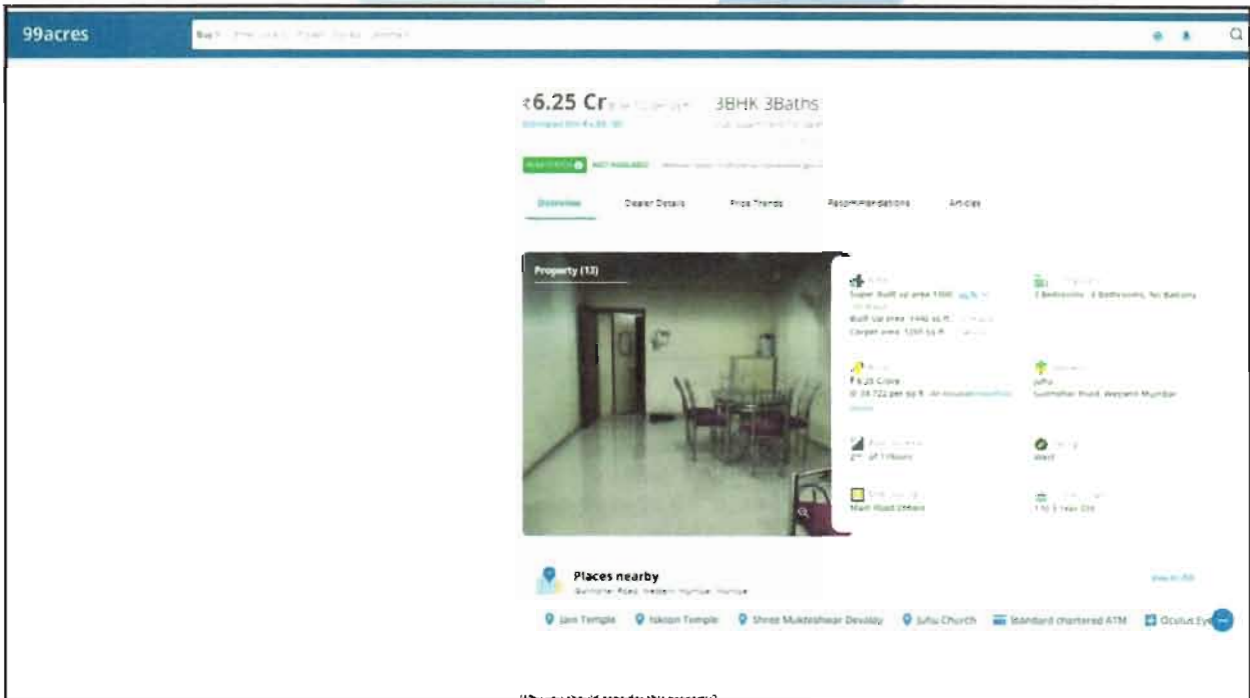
99acres

Buy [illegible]

₹6.25 Cr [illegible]

3BHK 3Baths

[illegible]

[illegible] NOT AVAILABLE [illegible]

Overview Dealer Details Price Trends Recommendations Articles

Property (13)

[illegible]
Super Built up area 1500 sq.ft.
Built Up area 1440 sq.ft.
Carpet area 1200 sq.ft.

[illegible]
3 Bedrooms, 3 Bathrooms, No Balcony

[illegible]
₹ 6.25 Crore
@ 34,722 per sq.ft.

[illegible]
Juhu
Gulmohar Road, Western Mumbai

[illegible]
2nd of 11floors

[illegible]
West

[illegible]
Main Road Facing

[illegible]
1 to 5 Year Old

Places nearby
Gulmohar Road, Western Mumbai, Mumbai

View on Map

Jain Temple Iskcon Temple Shree Mukteshwar Devalay Juhu Church Standard chartered ATM Oculus Eye

Why you should consider this property?